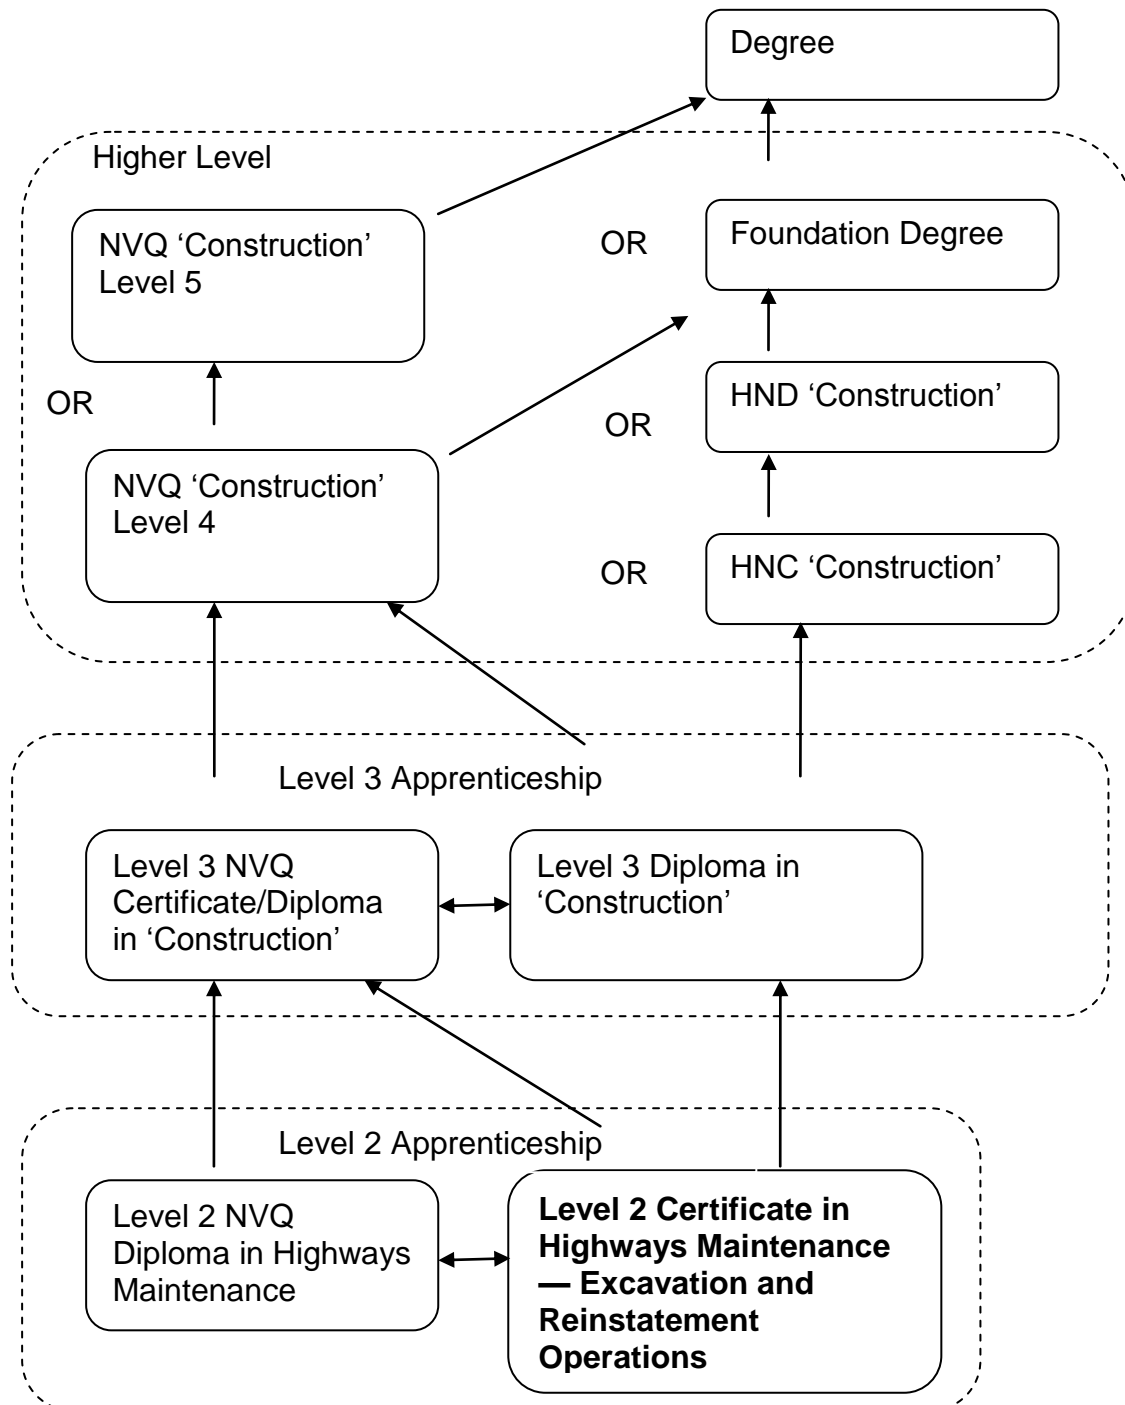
Degree

Higher Level

NVQ 'Construction' Level 5

OR

Foundation Degree

OR

HND 'Construction'

OR

NVQ 'Construction' Level 4

OR

HNC 'Construction'

Level 3 Apprenticeship

Level 3 NVQ Certificate/Diploma in 'Construction'

Level 3 Diploma in 'Construction'

Level 2 Apprenticeship

Level 2 NVQ Diploma in Highways Maintenance

**Level 2 Certificate in Highways Maintenance — Excavation and Reinstatement Operations**